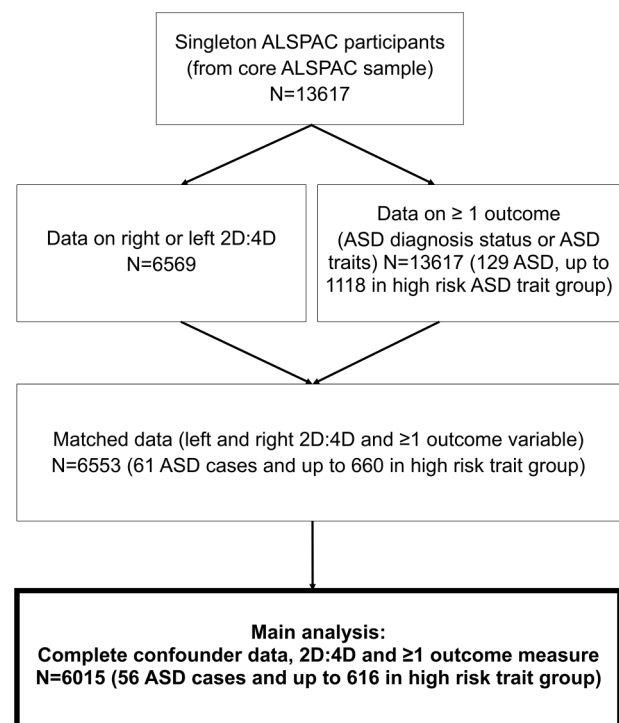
Singleton ALSPAC participants (from core ALSPAC sample) N=13617

Data on right or left 2D:4D N=6569

Data on ≥ 1 outcome (ASD diagnosis status or ASD traits) N=13617 (129 ASD, up to 1118 in high risk ASD trait group)

Matched data (left and right 2D:4D and ≥1 outcome variable) N=6553 (61 ASD cases and up to 660 in high risk trait group)

**Main analysis: Complete confounder data, 2D:4D and ≥1 outcome measure N=6015 (56 ASD cases and up to 616 in high risk trait group)**